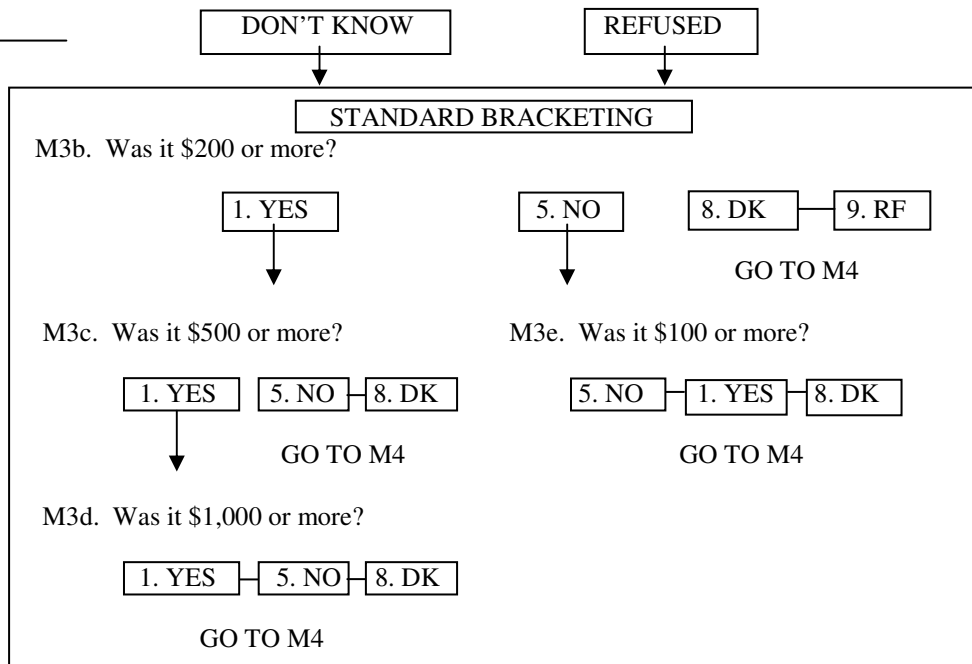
DON'T KNOW

REFUSED

STANDARD BRACKETING

M3b. Was it \$200 or more?

1. YES

5. NO

8. DK

9. RF

GO TO M4

M3c. Was it \$500 or more?

1. YES

5. NO

8. DK

GO TO M4

M3e. Was it \$100 or more?

5. NO

1. YES

8. DK

GO TO M4

M3d. Was it \$1,000 or more?

1. YES

5. NO

8. DK

GO TO M4